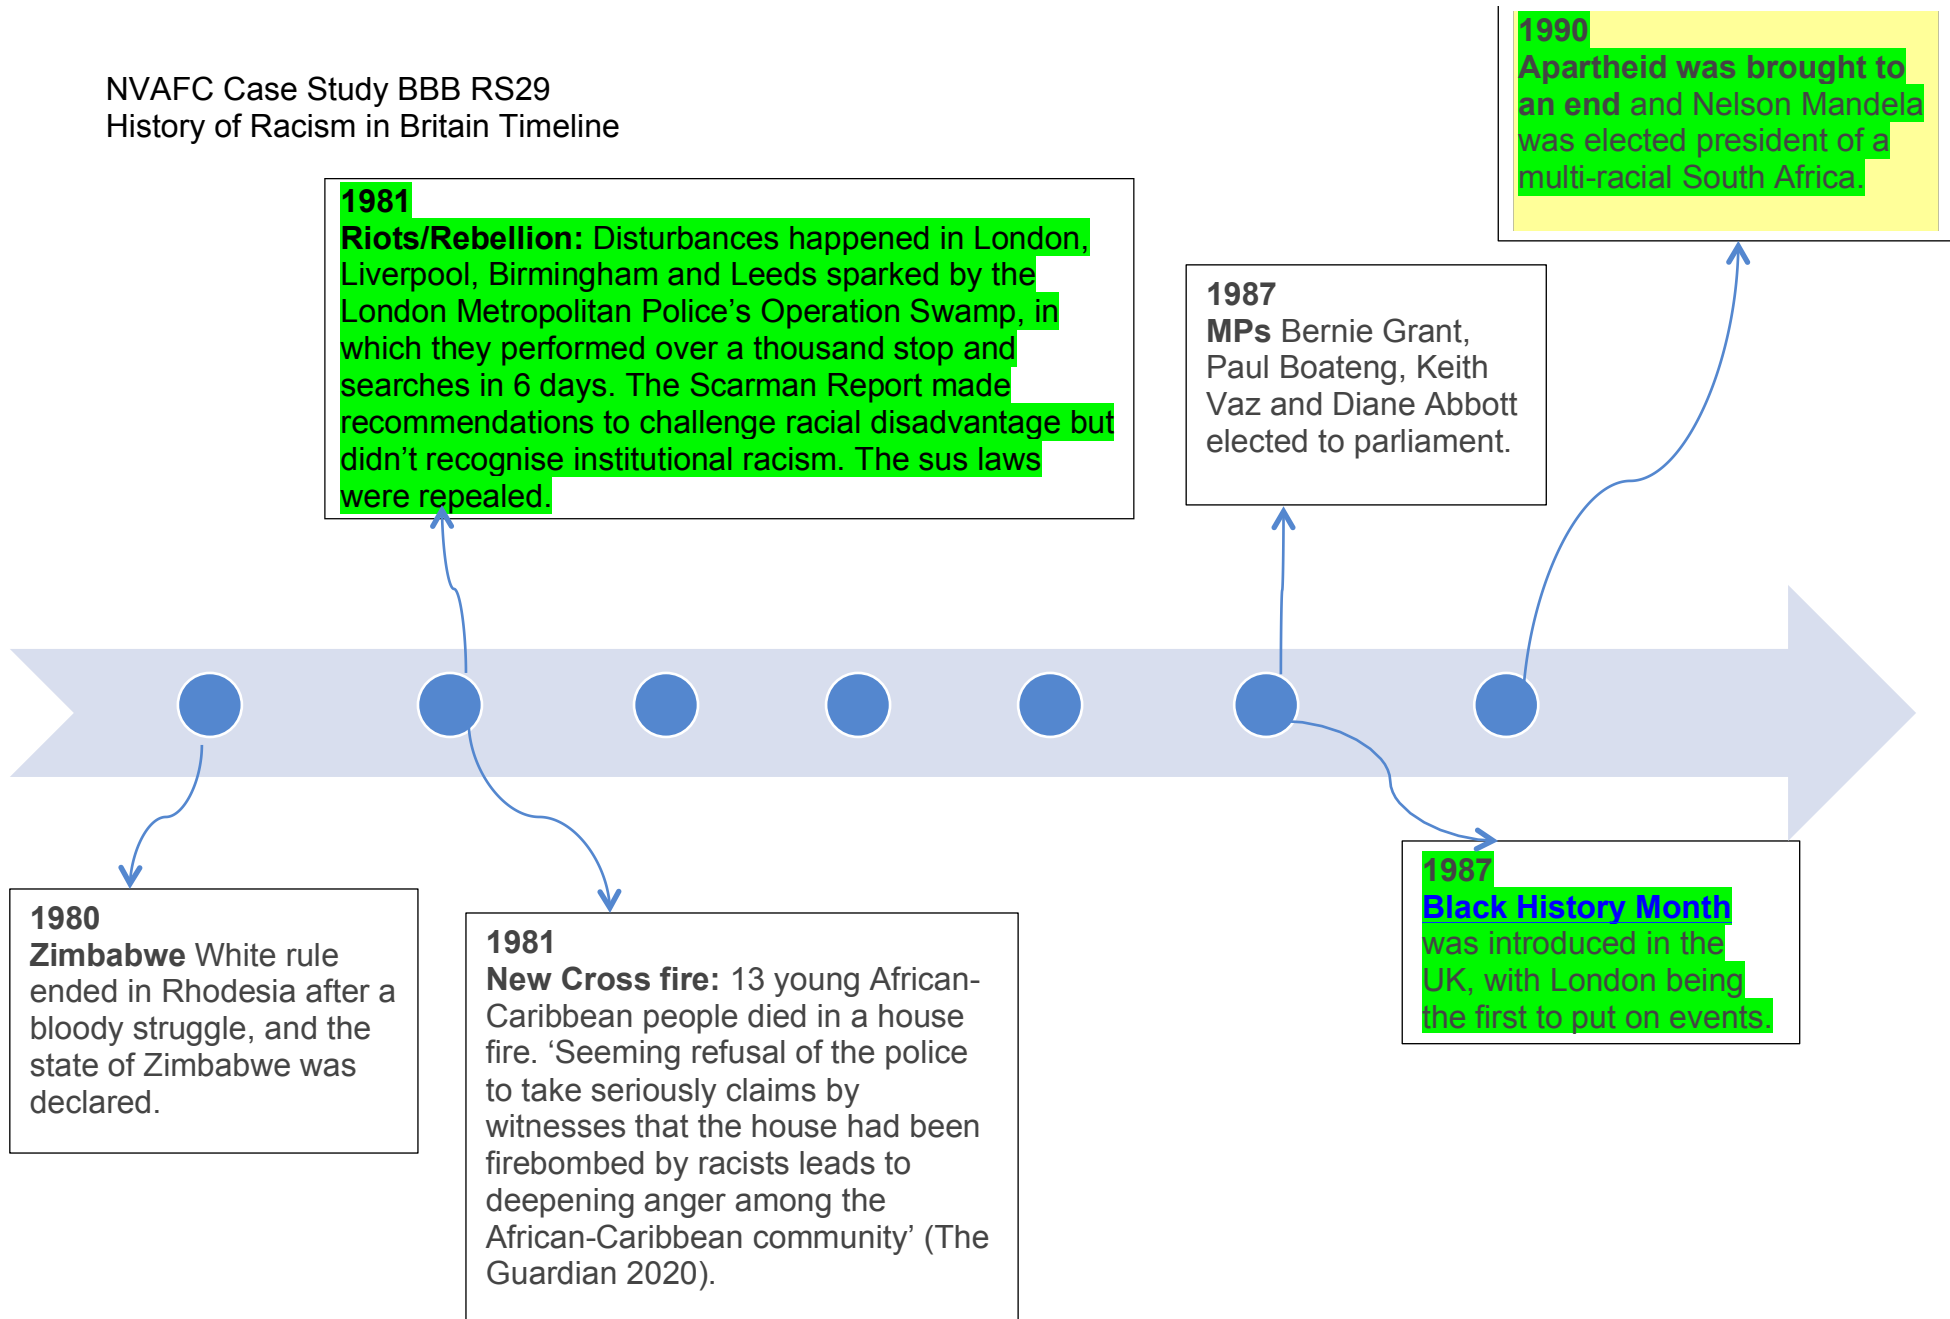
NVAFC Case Study BBB RS29
History of Racism in Britain Timeline

1981
Riots/Rebellion: Disturbances happened in London, Liverpool, Birmingham and Leeds sparked by the London Metropolitan Police's Operation Swamp, in which they performed over a thousand stop and searches in 6 days. The Scarman Report made recommendations to challenge racial disadvantage but didn't recognise institutional racism. The sus laws were repealed.

1987
MPs Bernie Grant, Paul Boateng, Keith Vaz and Diane Abbott elected to parliament.

1990
Apartheid was brought to an end and Nelson Mandela was elected president of a multi-racial South Africa.

1980
Zimbabwe White rule ended in Rhodesia after a bloody struggle, and the state of Zimbabwe was declared.

1981
New Cross fire: 13 young African-Caribbean people died in a house fire. 'Seeming refusal of the police to take seriously claims by witnesses that the house had been firebombed by racists leads to deepening anger among the African-Caribbean community' (The Guardian 2020).

1987
Black History Month was introduced in the UK, with London being the first to put on events.